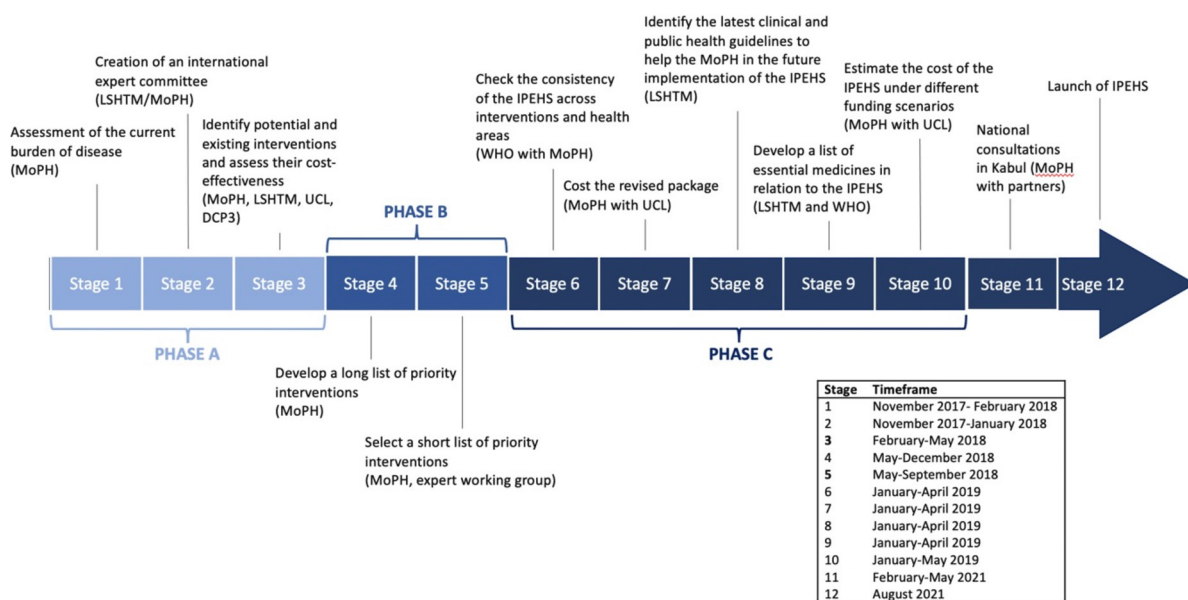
Creation of an international expert committee (LSHTM/MoPH)

Assessment of the current burden of disease (MoPH)

Identify potential and existing interventions and assess their cost-effectiveness (MoPH, LSHTM, UCL, DCP3)

PHASE B

Check the consistency of the IPEHS across interventions and health areas (WHO with MoPH)

Cost the revised package (MoPH with UCL)

Identify the latest clinical and public health guidelines to help the MoPH in the future implementation of the IPEHS (LSHTM)

Develop a list of essential medicines in relation to the IPEHS (LSHTM and WHO)

Estimate the cost of the IPEHS under different funding scenarios (MoPH with UCL)

National consultations in Kabul (MoPH with partners)

Launch of IPEHS

Stage 1 Stage 2 Stage 3 Stage 4 Stage 5 Stage 6 Stage 7 Stage 8 Stage 9 Stage 10 Stage 11 Stage 12

PHASE A

PHASE C

Develop a long list of priority interventions (MoPH)

Select a short list of priority interventions (MoPH, expert working group)

| Stage | Timeframe |
|---|---|
| 1 | November 2017- February 2018 |
| 2 | November 2017-January 2018 |
| 3 | February-May 2018 |
| 4 | May-December 2018 |
| 5 | May-September 2018 |
| 6 | January-April 2019 |
| 7 | January-April 2019 |
| 8 | January-April 2019 |
| 9 | January-April 2019 |
| 10 | January-May 2019 |
| 11 | February-May 2021 |
| 12 | August 2021 |